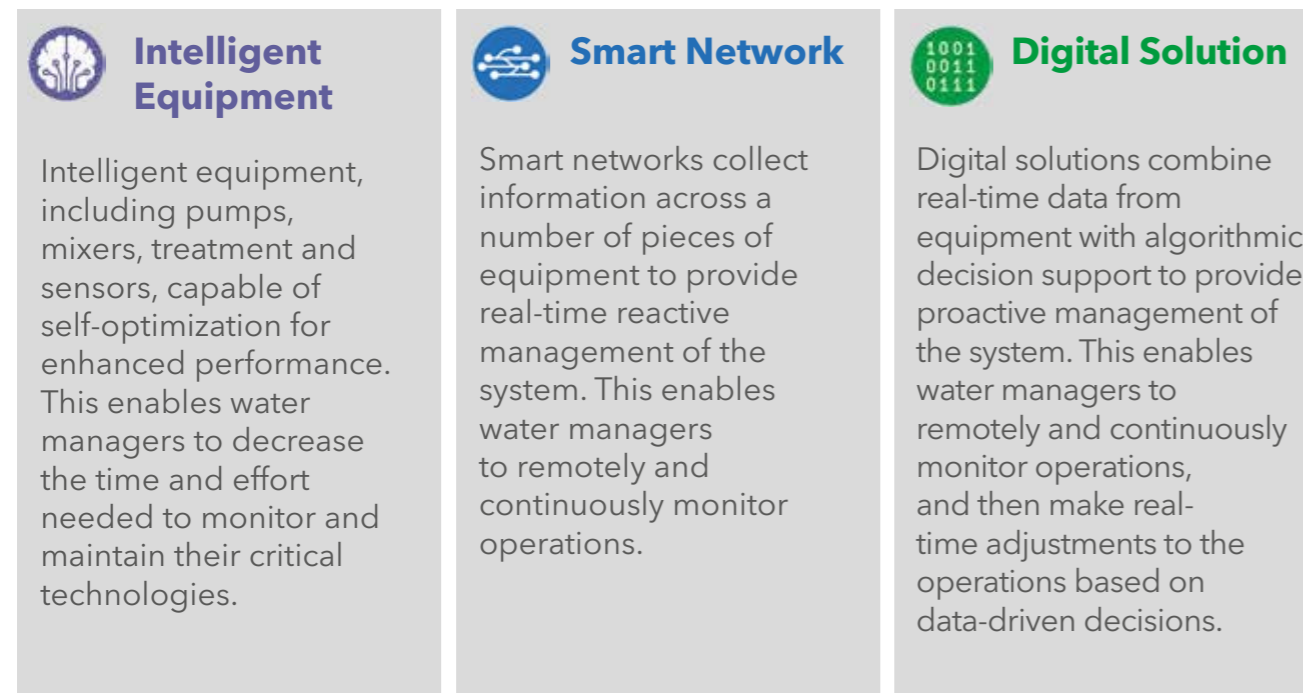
Intelligent Equipment

Intelligent equipment, including pumps, mixers, treatment and sensors, capable of self-optimization for enhanced performance. This enables water managers to decrease the time and effort needed to monitor and maintain their critical technologies.

Smart Network

Smart networks collect information across a number of pieces of equipment to provide real-time reactive management of the system. This enables water managers to remotely and continuously monitor operations.

1001
0011
0111

Digital Solution

Digital solutions combine real-time data from equipment with algorithmic decision support to provide proactive management of the system. This enables water managers to remotely and continuously monitor operations, and then make real-time adjustments to the operations based on data-driven decisions.